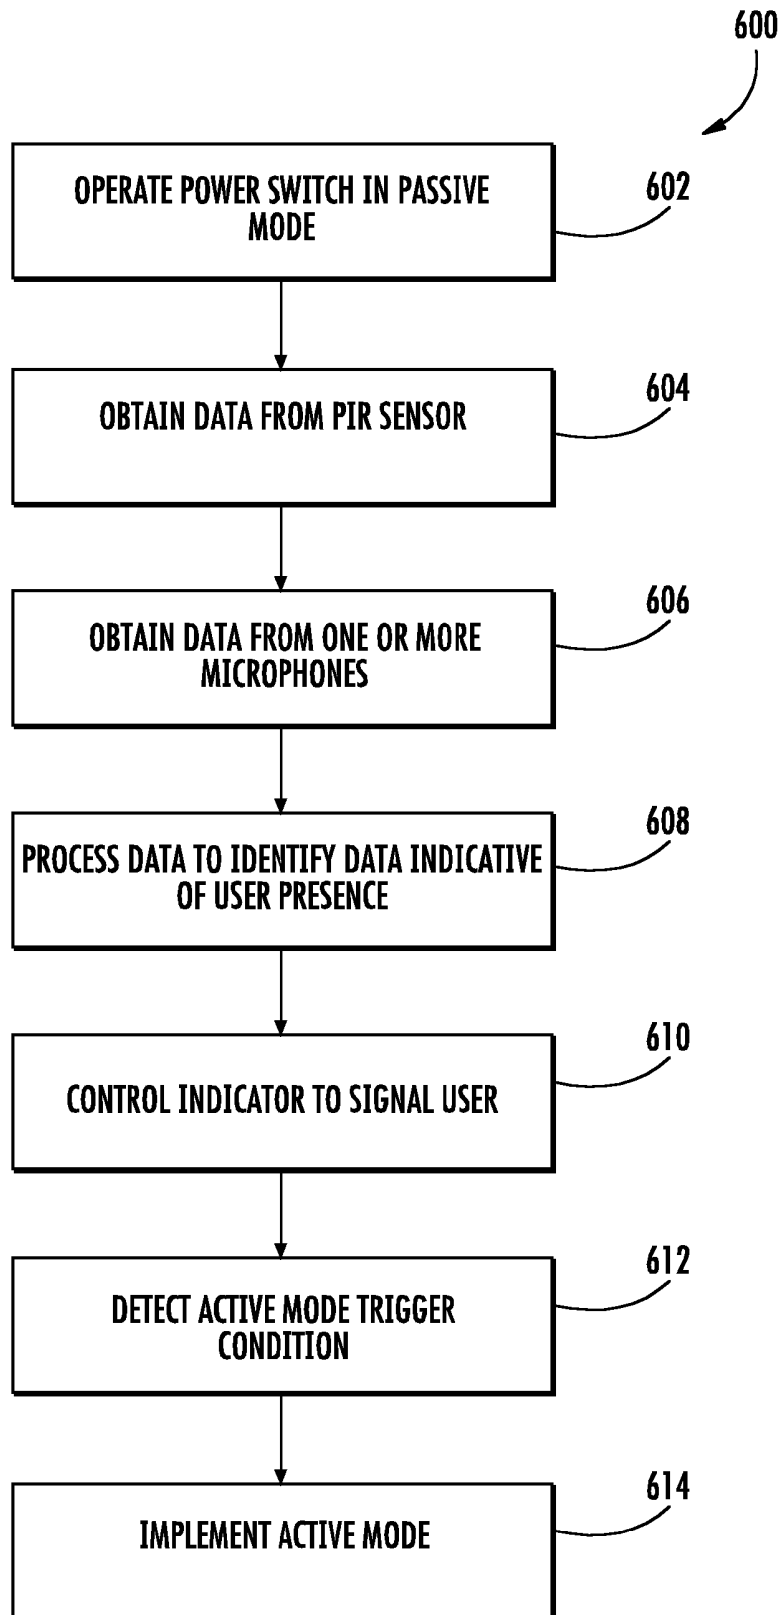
600

OPERATE POWER SWITCH IN PASSIVE MODE

602

OBTAIN DATA FROM PIR SENSOR

604

OBTAIN DATA FROM ONE OR MORE MICROPHONES

606

PROCESS DATA TO IDENTIFY DATA INDICATIVE OF USER PRESENCE

608

CONTROL INDICATOR TO SIGNAL USER

610

DETECT ACTIVE MODE TRIGGER CONDITION

612

IMPLEMENT ACTIVE MODE

614